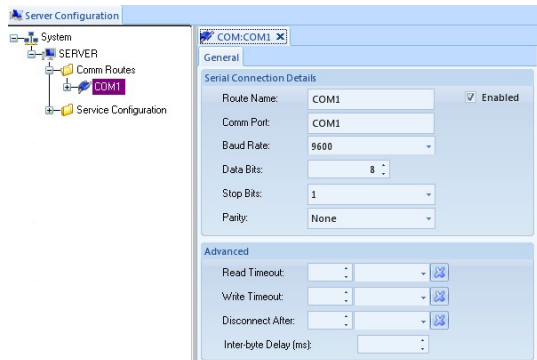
Server Configuration

System
SERVER
Comm Routes
COM1
Service Configuration

COM:COM1

General

Serial Connection Details

Route Name: COM1
Enabled

Comm Port: COM1

Baud Rate: 9600

Data Bits: 8

Stop Bits: 1

Parity: None

Advanced

Read Timeout:

Write Timeout:

Disconnect After:

Inter-byte Delay (ms):